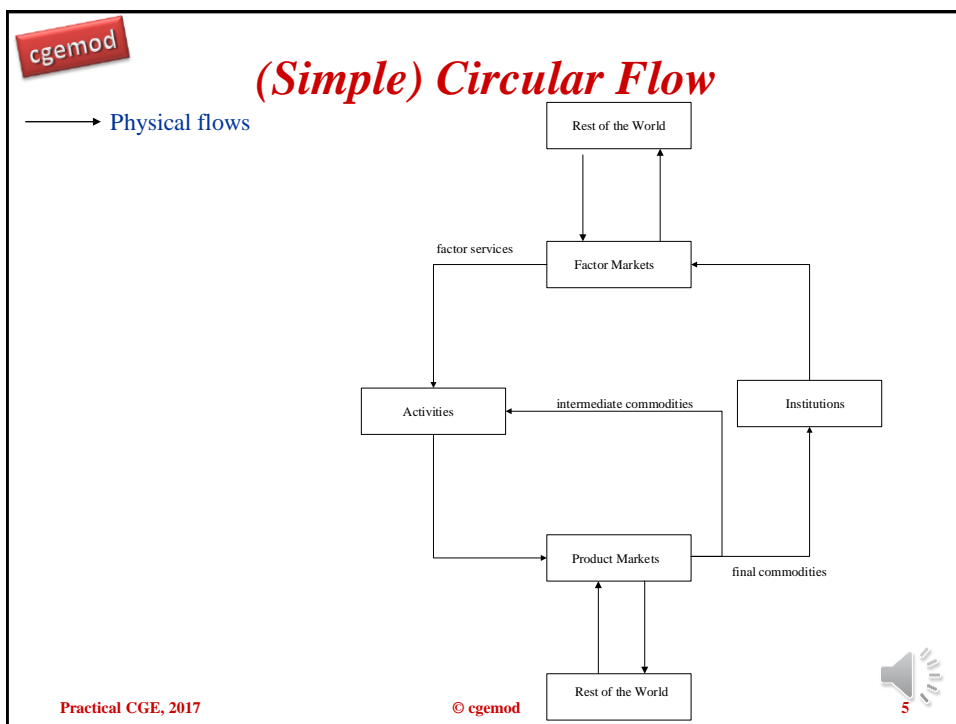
cgemod

(Simple) Circular Flow

Physical flows

Rest of the World

factor services

Factor Markets

Activities

intermediate commodities

Institutions

Product Markets

final commodities

Rest of the World

Practical CGE, 2017

© cgemod

5